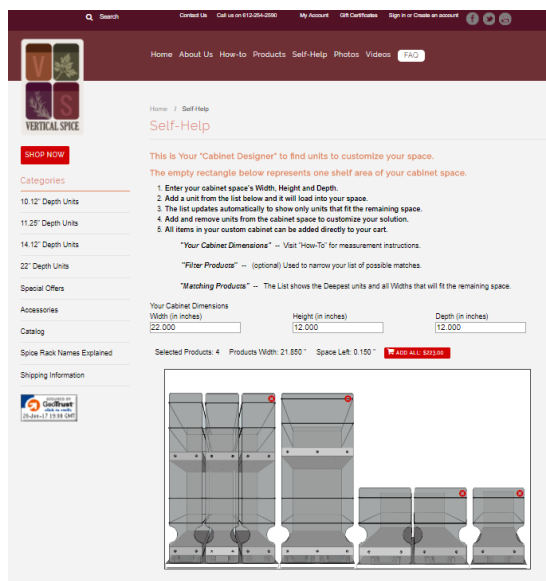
Search Contact Us Call us on 612-254-2590 My Account Gift Certificates Sign in or Create an account

V S
VERTICAL SPICE

Home About Us How-to Products Self-Help Photos Videos FAQ

SHOP NOW

Categories

10.12" Depth Units

11.25" Depth Units

14.12" Depth Units

22" Depth Units

Special Offers

Accessories

Catalog

Spice Rack Names Explained

Shipping Information

GeoTrust click to verify 28-Jun-17 19:08 GMT

Home / Self-Help

Self-Help

This is Your "Cabinet Designer" to find units to customize your space.

The empty rectangle below represents one shelf area of your cabinet space.

1. Enter your cabinet space's Width, Height and Depth.
2. Add a unit from the list below and it will load into your space.
3. The list updates automatically to show only units that fit the remaining space.
4. Add and remove units from the cabinet space to customize your solution.
5. All items in your custom cabinet can be added directly to your cart.

"Your Cabinet Dimensions" -- Visit "How-To" for measurement instructions.

"Filter Products" -- (optional) Used to narrow your list of possible matches.

"Matching Products" -- The List shows the Deepest units and all Widths that will fit the remaining space.

Your Cabinet Dimensions

Width (in inches)
22.000

Height (in inches)
12.000

Depth (in inches)
12.000

Selected Products: 4 Products Width: 21.850 " Space Left: 0.150 " ADD ALL: $221.00